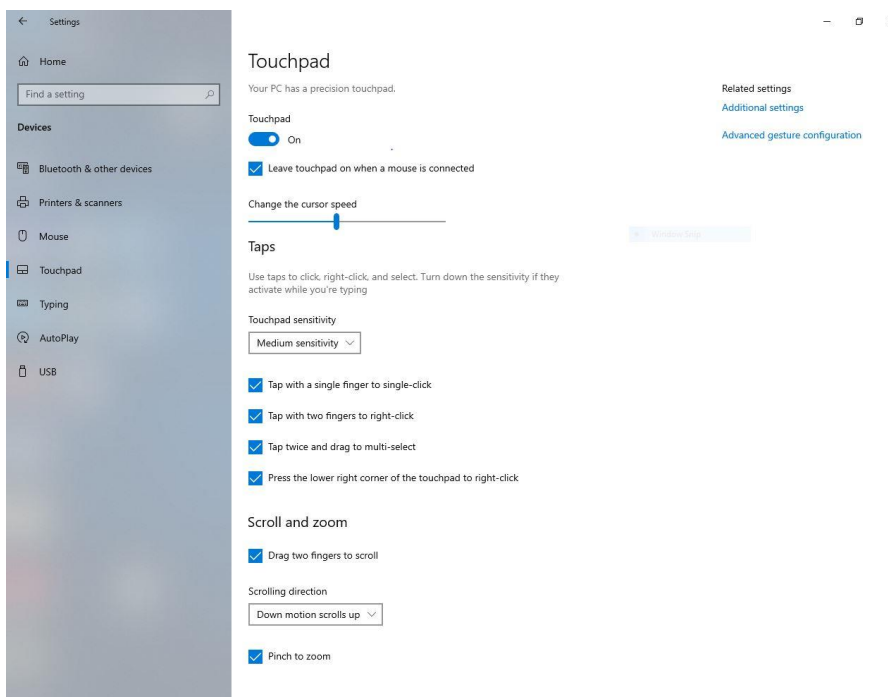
Settings

Home

Find a setting

Devices

Bluetooth & other devices

Printers & scanners

Mouse

Touchpad

Typing

AutoPlay

USB

Touchpad

Your PC has a precision touchpad.

Touchpad

On

Leave touchpad on when a mouse is connected

Change the cursor speed

Taps

Use taps to click, right-click, and select. Turn down the sensitivity if they activate while you're typing

Touchpad sensitivity

Medium sensitivity

Tap with a single finger to single-click

Tap with two fingers to right-click

Tap twice and drag to multi-select

Press the lower right corner of the touchpad to right-click

Scroll and zoom

Drag two fingers to scroll

Scrolling direction

Down motion scrolls up

Pinch to zoom

Related settings

Additional settings

Advanced gesture configuration